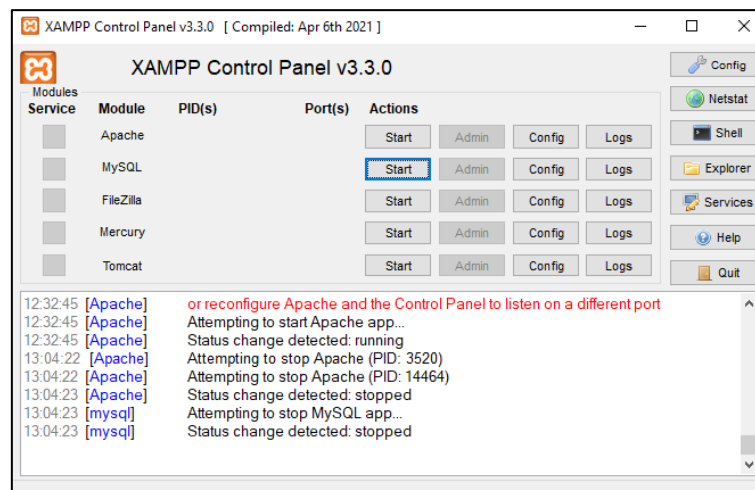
XAMPP Control Panel v3.3.0 [ Compiled: Apr 6th 2021 ]

XAMPP Control Panel v3.3.0

Modules

| Service | Module | PID(s) | Port(s) | Actions | | | |
|---|---|---|---|---|---|---|---|
| | Apache | | | Start | Admin | Config | Logs |
| | MySQL | | | Start | Admin | Config | Logs |
| | FileZilla | | | Start | Admin | Config | Logs |
| | Mercury | | | Start | Admin | Config | Logs |
| | Tomcat | | | Start | Admin | Config | Logs |

Config
Netstat
Shell
Explorer
Services
Help
Quit

12:32:45 [Apache] or reconfigure Apache and the Control Panel to listen on a different port
12:32:45 [Apache] Attempting to start Apache app...
12:32:45 [Apache] Status change detected: running
13:04:22 [Apache] Attempting to stop Apache (PID: 3520)
13:04:22 [Apache] Attempting to stop Apache (PID: 14464)
13:04:23 [Apache] Status change detected: stopped
13:04:23 [mysql] Attempting to stop MySQL app...
13:04:23 [mysql] Status change detected: stopped